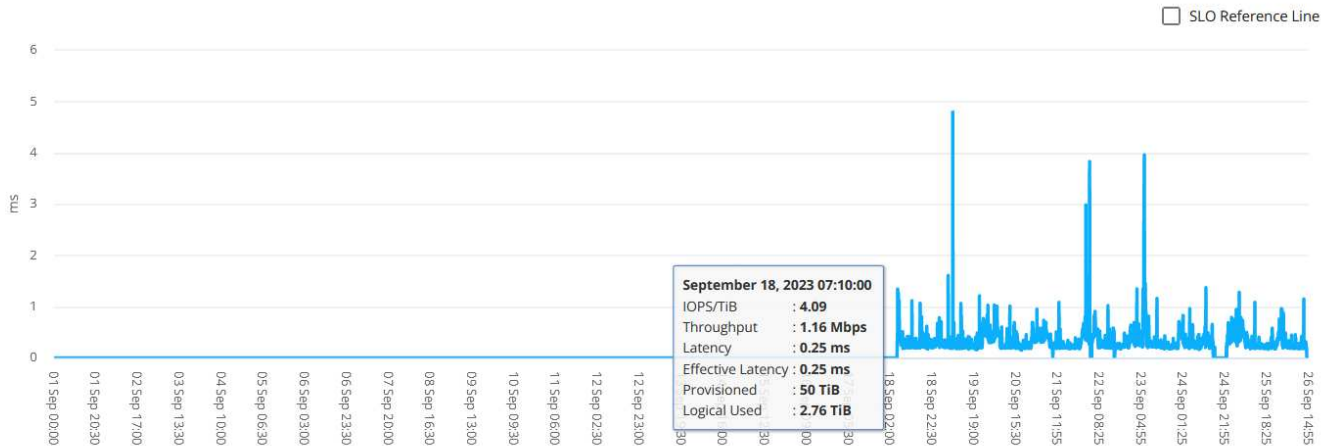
SLO Reference Line

6
5
4
3
2
1
0

ms

September 18, 2023 07:10:00

| IOPS/TiB | : 4.09 |
|---|---|
| Throughput | : 1.16 Mbps |
| Latency | : 0.25 ms |
| Effective Latency | : 0.25 ms |
| Provisioned | : 50 TiB |
| Logical Used | : 2.76 TiB |

01 Sep 00:00
01 Sep 20:30
02 Sep 17:00
03 Sep 13:30
04 Sep 10:00
05 Sep 06:30
06 Sep 03:00
06 Sep 23:30
07 Sep 20:00
08 Sep 16:30
09 Sep 13:00
10 Sep 09:30
11 Sep 06:00
12 Sep 02:30
12 Sep 23:00
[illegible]30
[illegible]00
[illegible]30
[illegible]00
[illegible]30
18 Sep 02:00
18 Sep 22:30
19 Sep 19:00
20 Sep 15:30
21 Sep 11:55
22 Sep 08:25
23 Sep 04:55
24 Sep 01:25
24 Sep 21:55
25 Sep 18:25
26 Sep 14:55